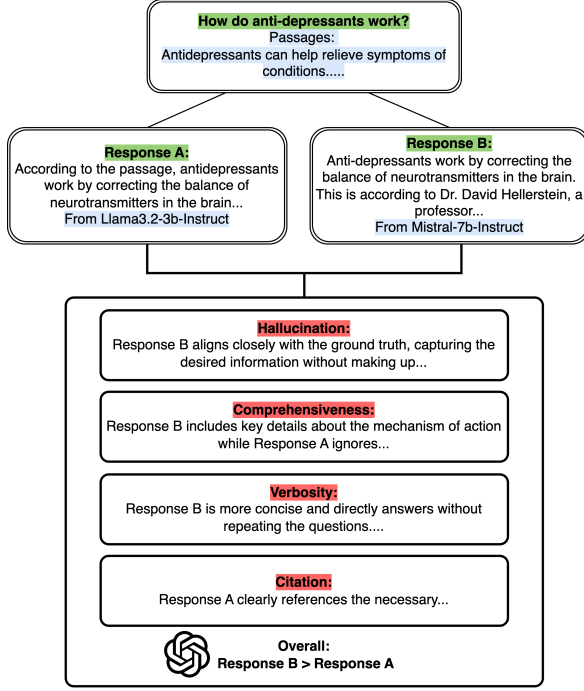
How do anti-depressants work?
Passages:
Antidepressants can help relieve symptoms of conditions.....

Response A:
According to the passage, antidepressants work by correcting the balance of neurotransmitters in the brain...
From Llama3.2-3b-Instruct

Response B:
Anti-depressants work by correcting the balance of neurotransmitters in the brain. This is according to Dr. David Hellerstein, a professor...
From Mistral-7b-Instruct

Hallucination:
Response B aligns closely with the ground truth, capturing the desired information without making up...

Comprehensiveness:
Response B includes key details about the mechanism of action while Response A ignores...

Verbosity:
Response B is more concise and directly answers without repeating the questions....

Citation:
Response A clearly references the necessary...

Overall:
Response B > Response A